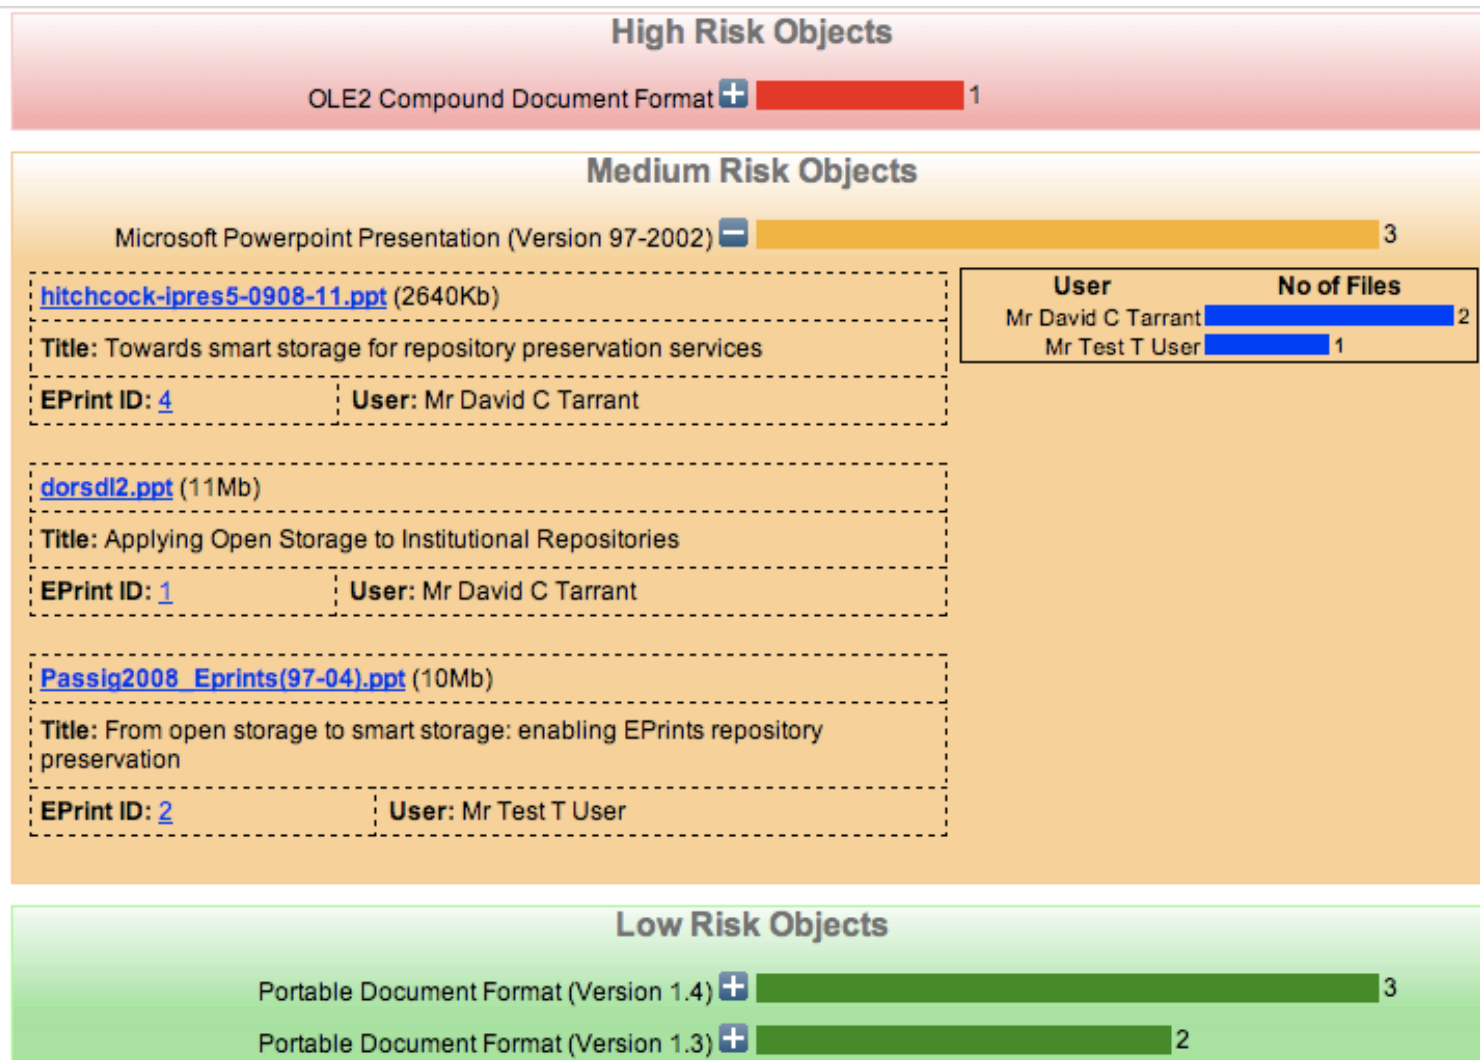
High Risk Objects

OLE2 Compound Document Format 1

Medium Risk Objects

Microsoft Powerpoint Presentation (Version 97-2002) 3

hitchcock-ipres5-0908-11.ppt (2640Kb)

Title: Towards smart storage for repository preservation services

EPrint ID: 4 | User: Mr David C Tarrant

| User | No of Files |
|---|---|
| Mr David C Tarrant | 2 |
| Mr Test T User | 1 |

dorsdl2.ppt (11Mb)

Title: Applying Open Storage to Institutional Repositories

EPrint ID: 1 | User: Mr David C Tarrant

Passig2008_Eprints(97-04).ppt (10Mb)

Title: From open storage to smart storage: enabling EPrints repository preservation

EPrint ID: 2 | User: Mr Test T User

Low Risk Objects

Portable Document Format (Version 1.4) 3

Portable Document Format (Version 1.3) 2